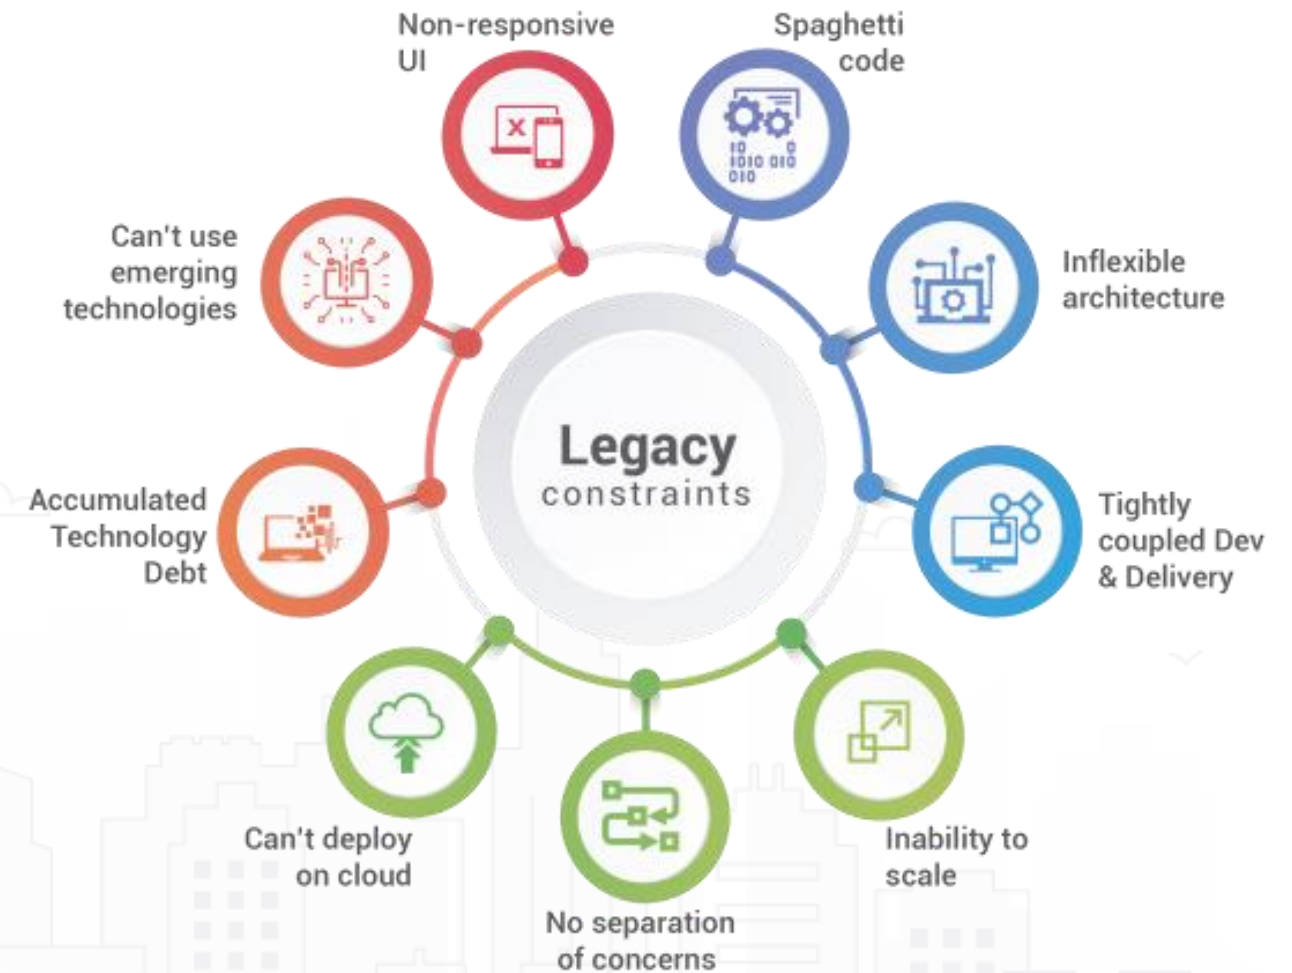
Legacy constraints

Non-responsive UI

Spaghetti code

10 0 1010 010 010

Inflexible architecture

Tightly coupled Dev & Delivery

Inability to scale

No separation of concerns

Can't deploy on cloud

Accumulated Technology Debt

Can't use emerging technologies